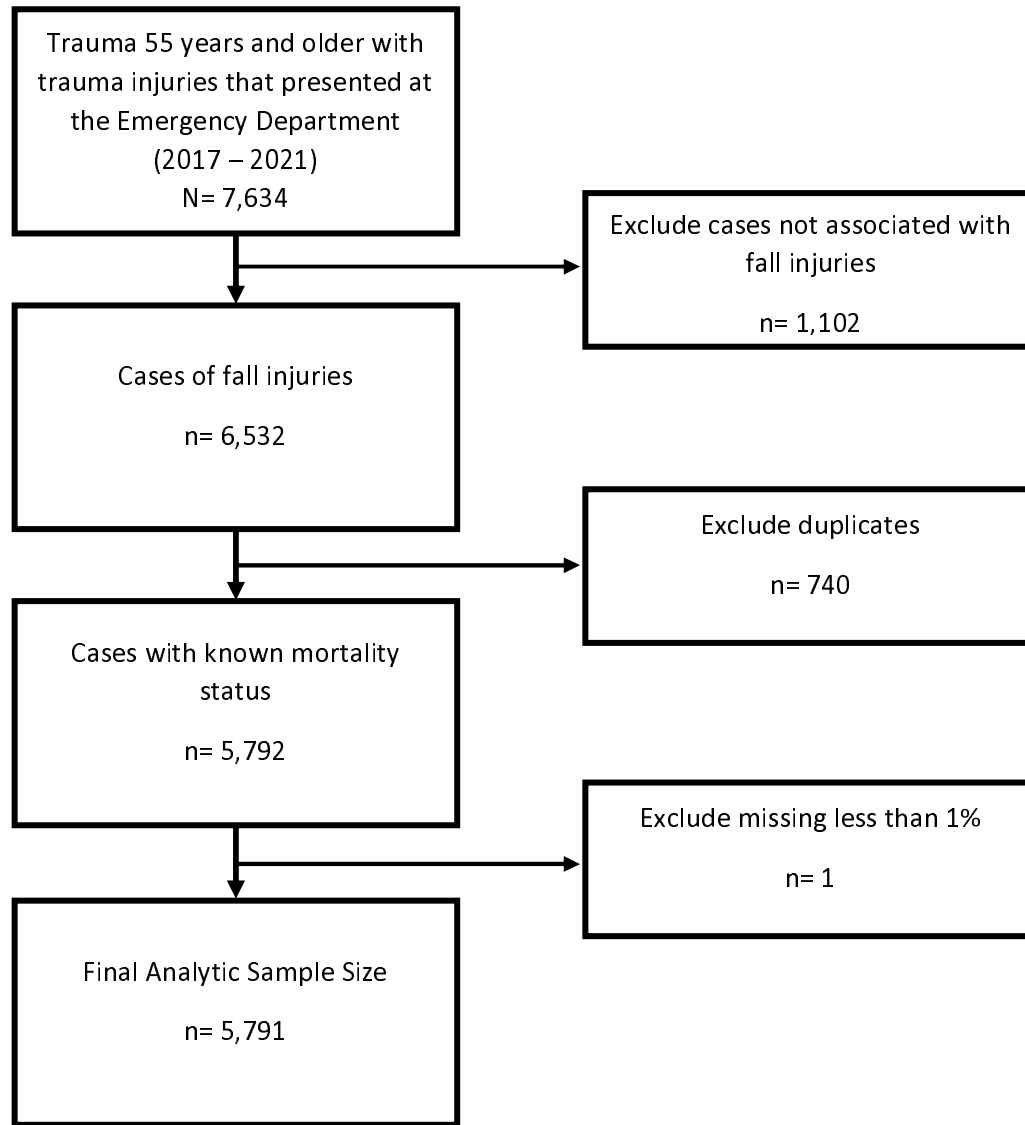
Trauma 55 years and older with trauma injuries that presented at the Emergency Department (2017 – 2021)
N= 7,634

Exclude cases not associated with fall injuries

n= 1,102

Cases of fall injuries

n= 6,532

Exclude duplicates

n= 740

Cases with known mortality status

n= 5,792

Exclude missing less than 1%

n= 1

Final Analytic Sample Size

n= 5,791